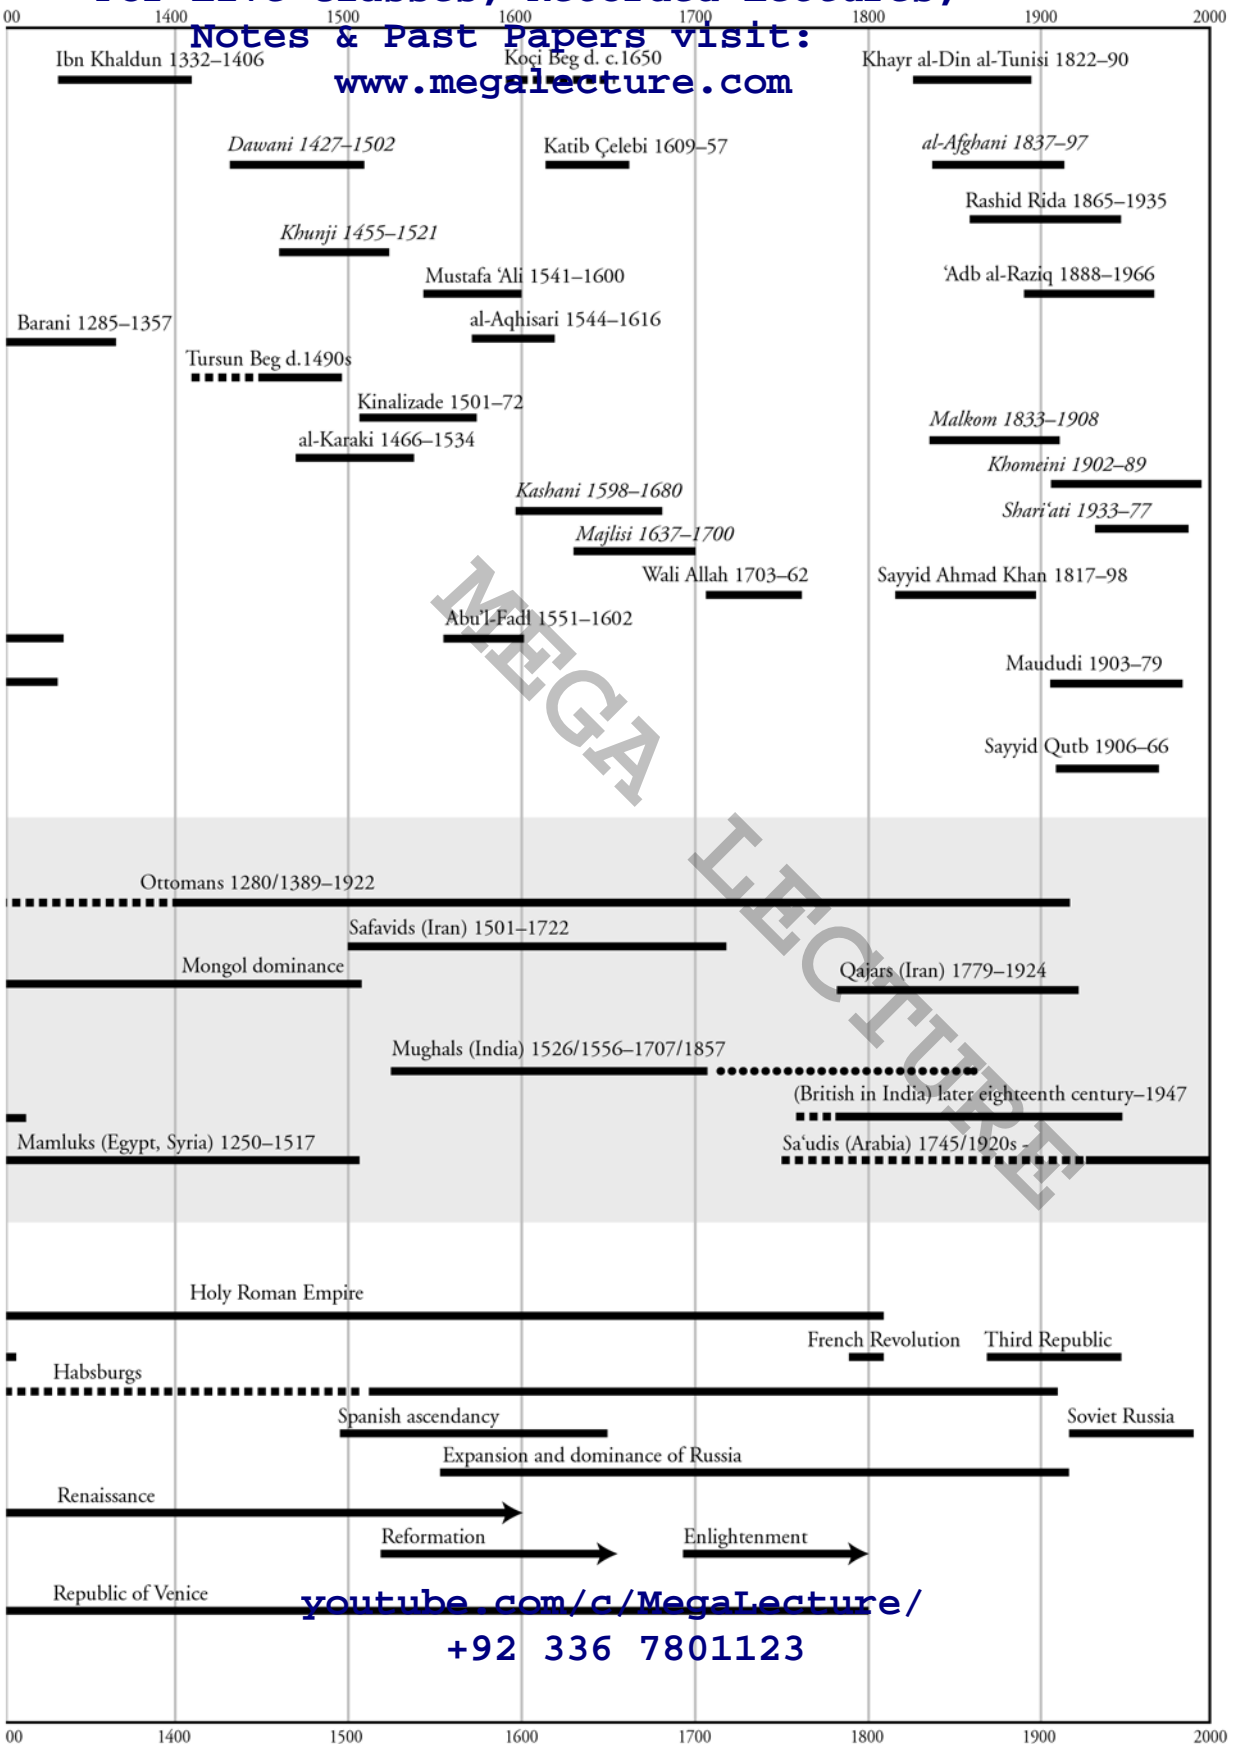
For Live Classes, Recorded Lectures,
Notes & Past Papers visit:
www.megalecture.com

00 1400 1500 1600 1700 1800 1900 2000

Ibn Khaldun 1332–1406
Koçi Beg d. c.1650
Khayr al-Din al-Tunisi 1822–90
*Dawani 1427–1502*
Katib Çelebi 1609–57
*al-Afghani 1837–97*
Rashid Rida 1865–1935
*Khunji 1455–1521*
Mustafa ʿAli 1541–1600
ʿAdb al-Raziq 1888–1966
Barani 1285–1357
al-Aqhisari 1544–1616
Tursun Beg d.1490s
Kinalizade 1501–72
*Malkom 1833–1908*
al-Karaki 1466–1534
*Khomeini 1902–89*
*Kashani 1598–1680*
*Shariʿati 1933–77*
*Majlisi 1637–1700*
Wali Allah 1703–62
Sayyid Ahmad Khan 1817–98
Abu'l-Fadl 1551–1602
Maududi 1903–79
Sayyid Qutb 1906–66

MEGA LECTURE

Ottomans 1280/1389–1922
Safavids (Iran) 1501–1722
Mongol dominance
Qajars (Iran) 1779–1924
Mughals (India) 1526/1556–1707/1857
(British in India) later eighteenth century–1947
Mamluks (Egypt, Syria) 1250–1517
Saʿudis (Arabia) 1745/1920s -

Holy Roman Empire
French Revolution
Third Republic
Habsburgs
Spanish ascendancy
Soviet Russia
Expansion and dominance of Russia
Renaissance
Reformation
Enlightenment
Republic of Venice

youtube.com/c/MegaLecture/
+92 336 7801123

00 1400 1500 1600 1700 1800 1900 2000